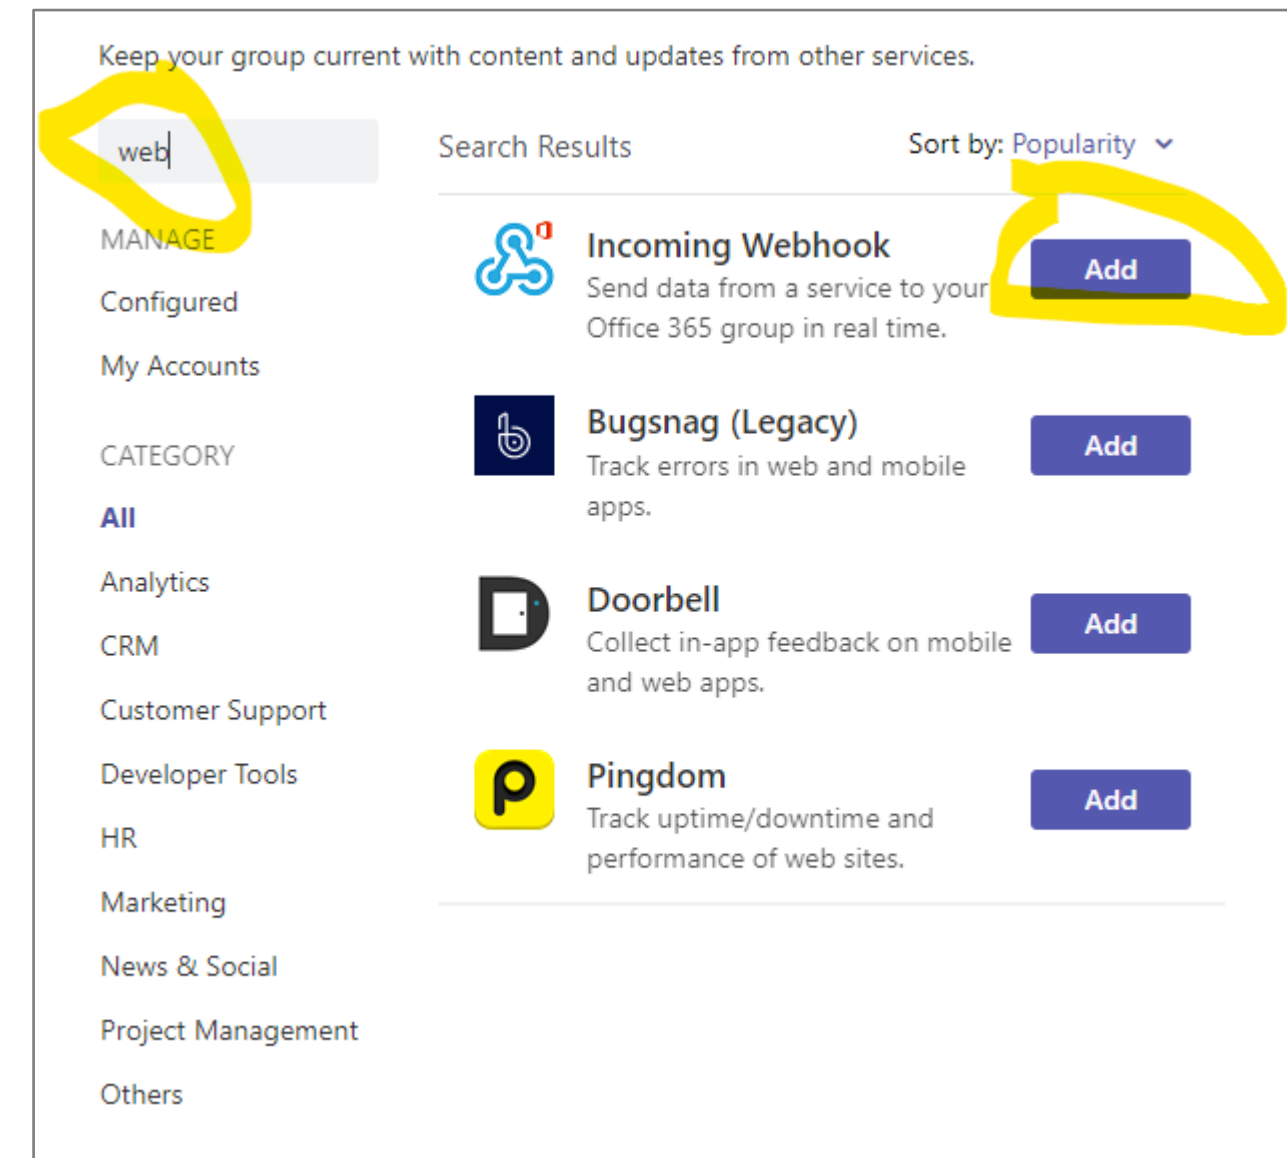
Keep your group current with content and updates from other services.

web

MANAGE

Configured

My Accounts

CATEGORY

All

Analytics

CRM

Customer Support

Developer Tools

HR

Marketing

News & Social

Project Management

Others

Search Results

Sort by: Popularity

Incoming Webhook
Send data from a service to your Office 365 group in real time.

Add

Bugsnag (Legacy)
Track errors in web and mobile apps.

Add

Doorbell
Collect in-app feedback on mobile and web apps.

Add

Pingdom
Track uptime/downtime and performance of web sites.

Add